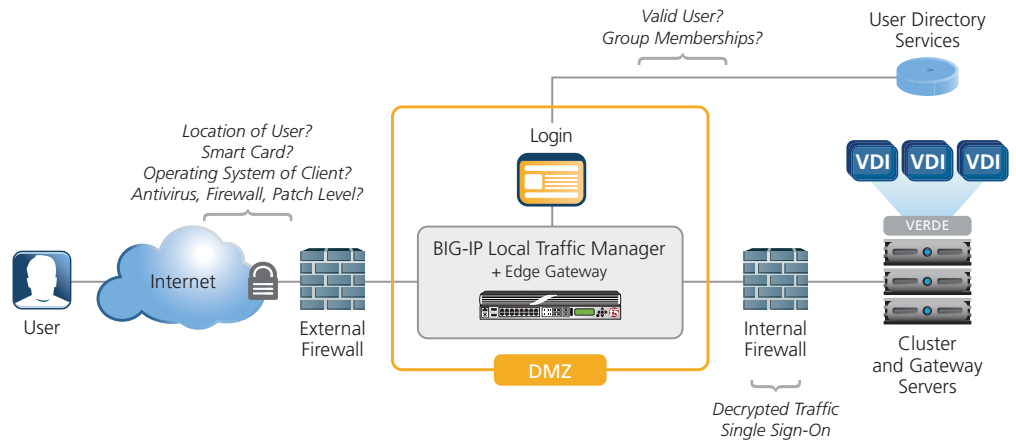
Valid User?
Group Memberships?

User Directory Services

Location of User?
Smart Card?
Operating System of Client?
Antivirus, Firewall, Patch Level?

Login

VDI VDI VDI

VERDE

BIG-IP Local Traffic Manager
+ Edge Gateway

User

Internet

External Firewall

DMZ

Internal Firewall

Cluster and Gateway Servers

Decrypted Traffic
Single Sign-On